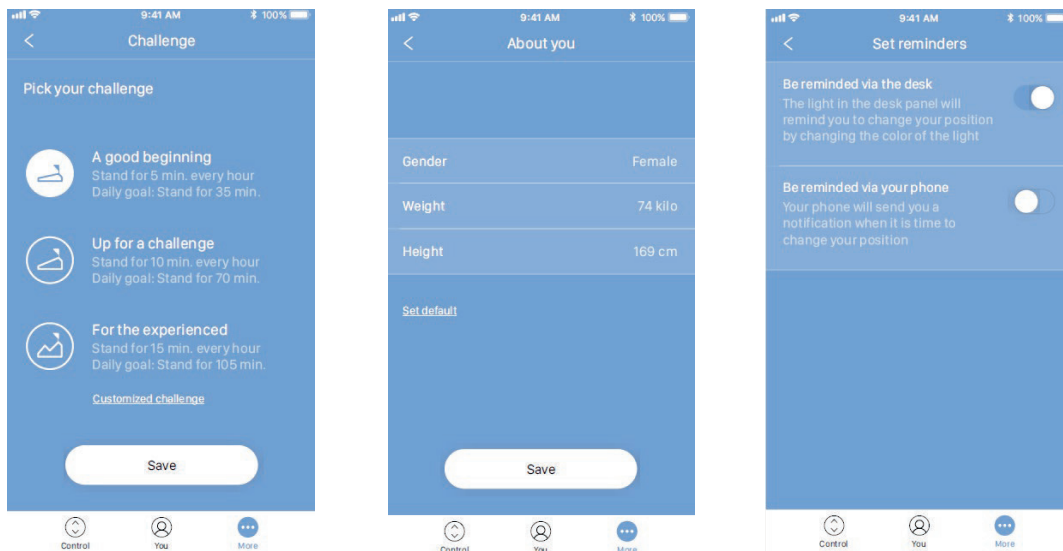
9:41 AM
100%
<
Challenge

Pick your challenge

A good beginning
Stand for 5 min. every hour
Daily goal: Stand for 35 min.

Up for a challenge
Stand for 10 min. every hour
Daily goal: Stand for 70 min.

For the experienced
Stand for 15 min. every hour
Daily goal: Stand for 105 min.

Customized challenge

Save

Control
You
More

9:41 AM
100%
<
About you

| Gender | Female |
|---|---|
| Weight | 74 kilo |
| Height | 169 cm |

Set default

Save

Control
You
More

9:41 AM
100%
<
Set reminders

Be reminded via the desk
The light in the desk panel will remind you to change your position by changing the color of the light

Be reminded via your phone
Your phone will send you a notification when it is time to change your position

Control
You
More